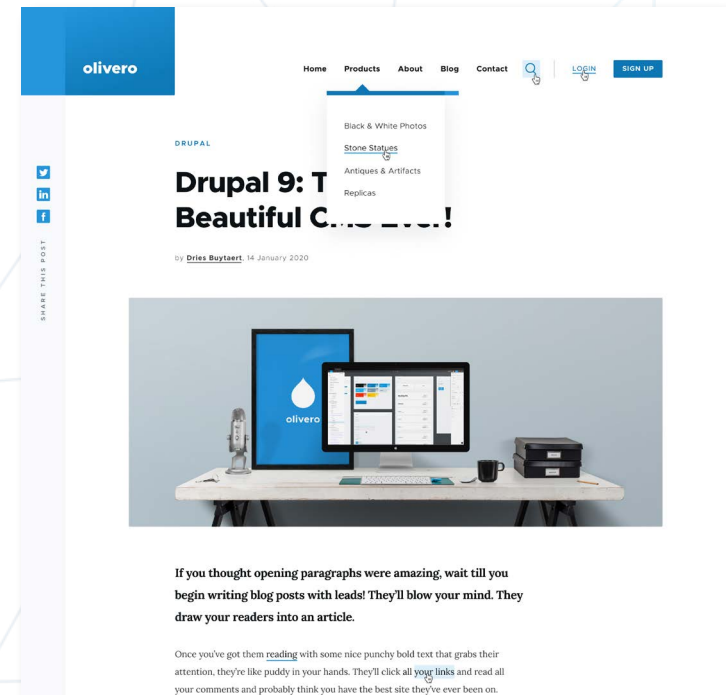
olivero

Home Products About Blog Contact LOGIN SIGN UP

Black & White Photos
Stone Statues
Antiques & Artifacts
Replicas

DRUPAL

Drupal 9: T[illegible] Beautiful C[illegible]!

SHARE THIS POST

by Dries Buytaert, 14 January 2020

olivero

If you thought opening paragraphs were amazing, wait till you begin writing blog posts with leads! They'll blow your mind. They draw your readers into an article.

Once you've got them reading with some nice punchy bold text that grabs their attention, they're like puddy in your hands. They'll click all your links and read all your comments and probably think you have the best site they've ever been on.